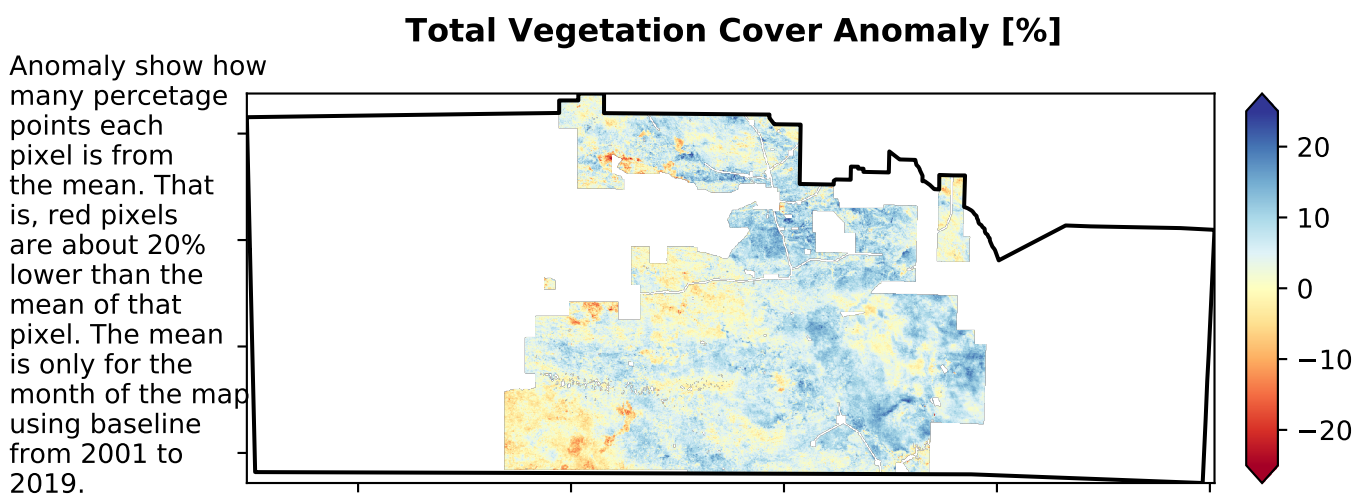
Total Vegetation Cover Anomaly [%]

Anomaly show how many percetage points each pixel is from the mean. That is, red pixels are about 20% lower than the mean of that pixel. The mean is only for the month of the map using baseline from 2001 to 2019.

20
10
0
−10
−20